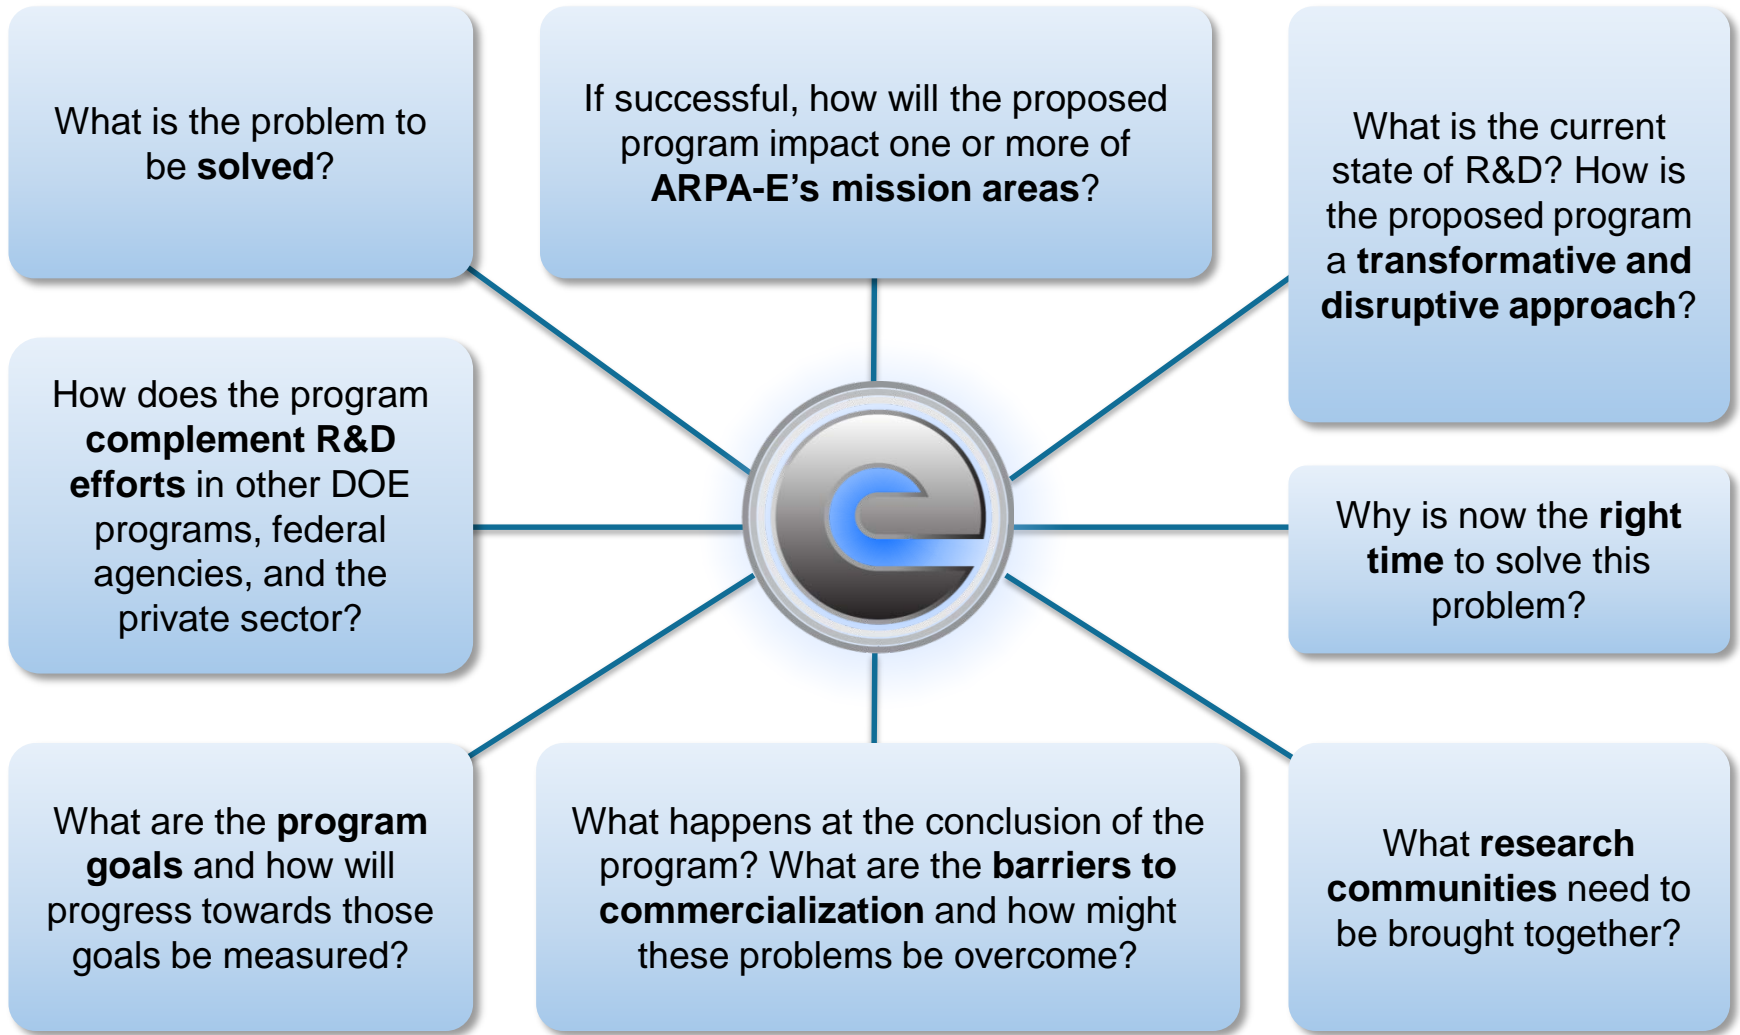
What is the problem to be **solved**?

If successful, how will the proposed program impact one or more of **ARPA-E's mission areas**?

What is the current state of R&D? How is the proposed program a **transformative and disruptive approach**?

How does the program **complement R&D efforts** in other DOE programs, federal agencies, and the private sector?

Why is now the **right time** to solve this problem?

What are the **program goals** and how will progress towards those goals be measured?

What happens at the conclusion of the program? What are the **barriers to commercialization** and how might these problems be overcome?

What **research communities** need to be brought together?